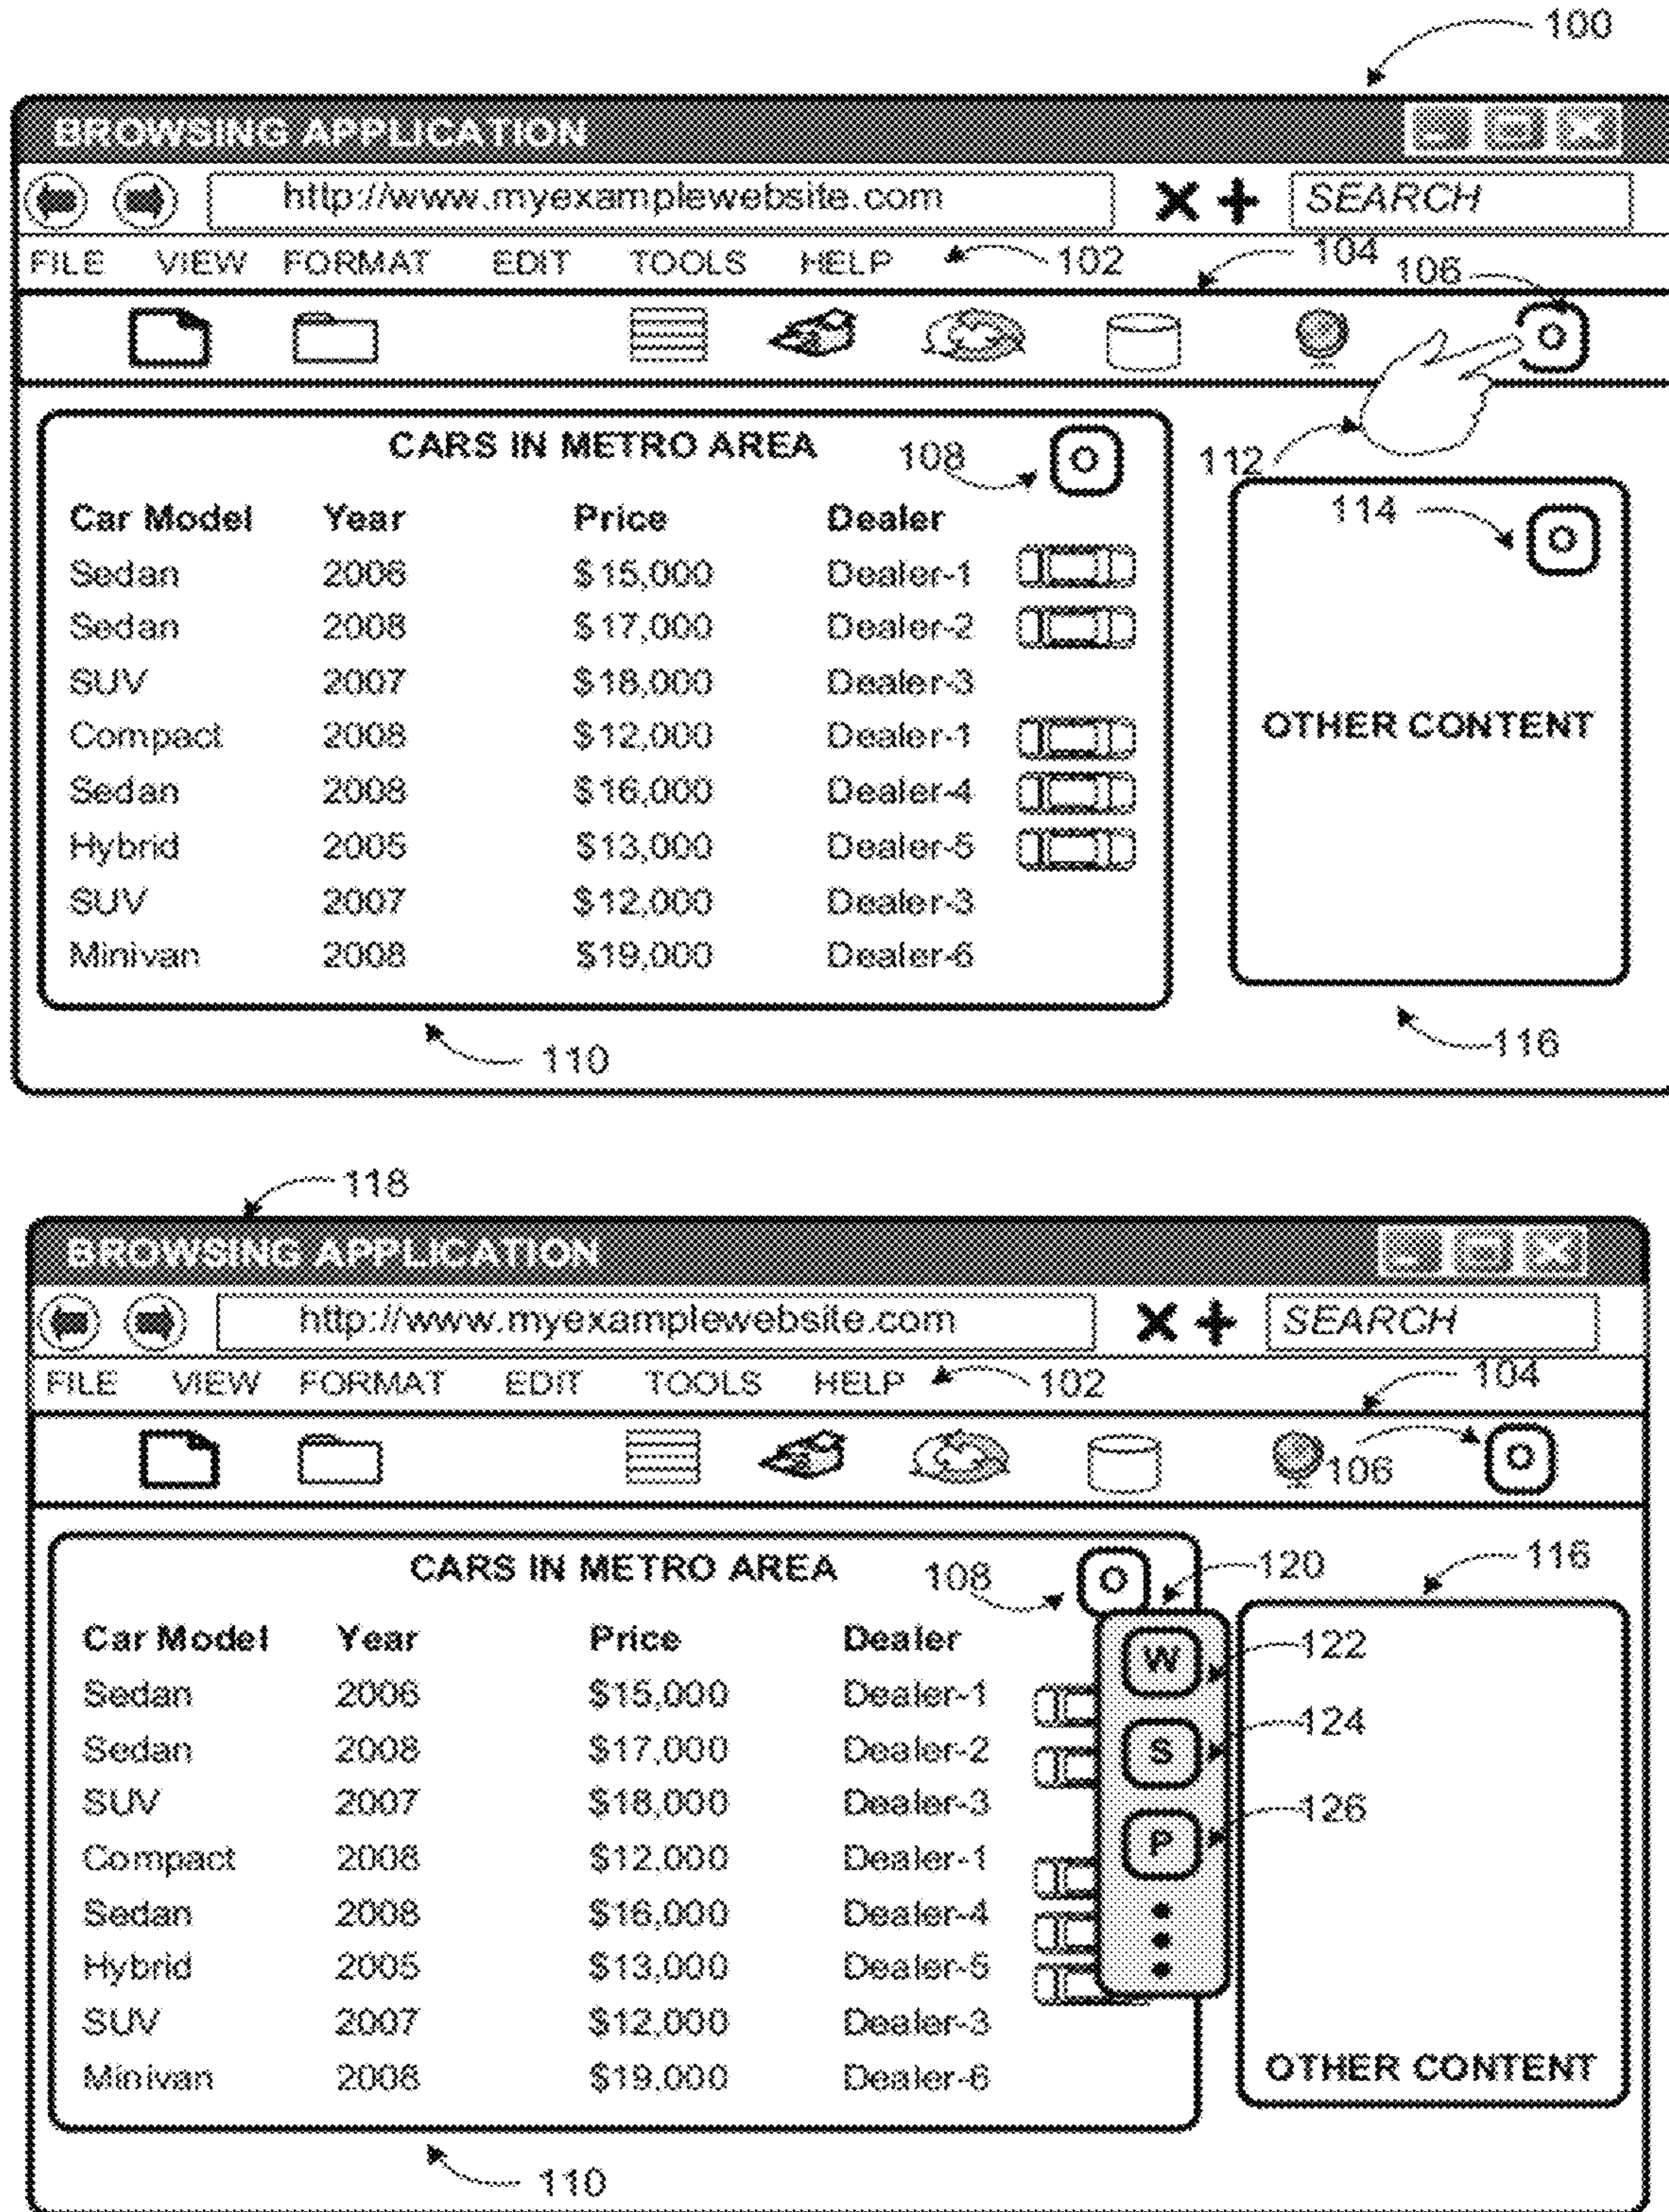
100

BROWSING APPLICATION

http://www.myexamplewebsite.com

SEARCH

FILE VIEW FORMAT EDIT TOOLS HELP

102

104

106

O

CARS IN METRO AREA

108

O

112

| Car Model | Year | Price | Dealer |
|---|---|---|---|
| Sedan | 2006 | \$15,000 | Dealer-1 |
| Sedan | 2008 | \$17,000 | Dealer-2 |
| SUV | 2007 | \$18,000 | Dealer-3 |
| Compact | 2008 | \$12,000 | Dealer-1 |
| Sedan | 2008 | \$16,000 | Dealer-4 |
| Hybrid | 2005 | \$13,000 | Dealer-5 |
| SUV | 2007 | \$12,000 | Dealer-3 |
| Minivan | 2008 | \$19,000 | Dealer-6 |

114

O

OTHER CONTENT

110

116

118

BROWSING APPLICATION

http://www.myexamplewebsite.com

SEARCH

FILE VIEW FORMAT EDIT TOOLS HELP

102

104

106

O

CARS IN METRO AREA

108

O

120

116

| Car Model | Year | Price | Dealer |
|---|---|---|---|
| Sedan | 2006 | \$15,000 | Dealer-1 |
| Sedan | 2008 | \$17,000 | Dealer-2 |
| SUV | 2007 | \$18,000 | Dealer-3 |
| Compact | 2008 | \$12,000 | Dealer-1 |
| Sedan | 2008 | \$16,000 | Dealer-4 |
| Hybrid | 2005 | \$13,000 | Dealer-5 |
| SUV | 2007 | \$12,000 | Dealer-3 |
| Minivan | 2008 | \$19,000 | Dealer-6 |

W

122

S

124

P

126

OTHER CONTENT

110